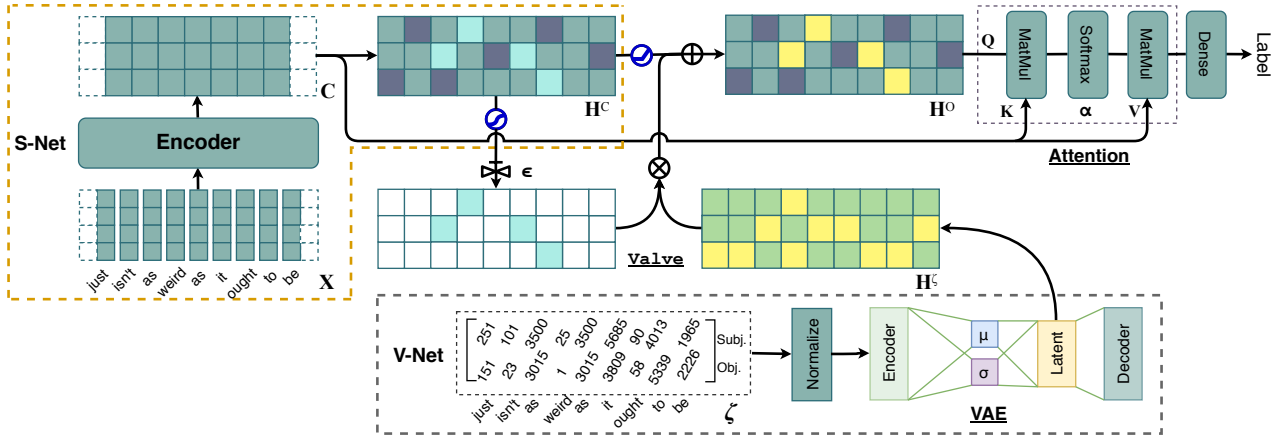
S-Net

Encoder

C

just isn't as weird as it ought to be

X

$H^C$

$\epsilon$

Valve

$H^O$

Q

K

V

MatMul

Softmax

$\alpha$

MatMul

Dense

Label

Attention

$H^\zeta$

V-Net

251 101 3500 25 3500 5685 90 4013 1965

Subj.

151 23 3015 1 3015 3809 58 5339 2226

Obj.

just isn't as weird as it ought to be

$\zeta$

Normalize

Encoder

μ

σ

Latent

Decoder

VAE